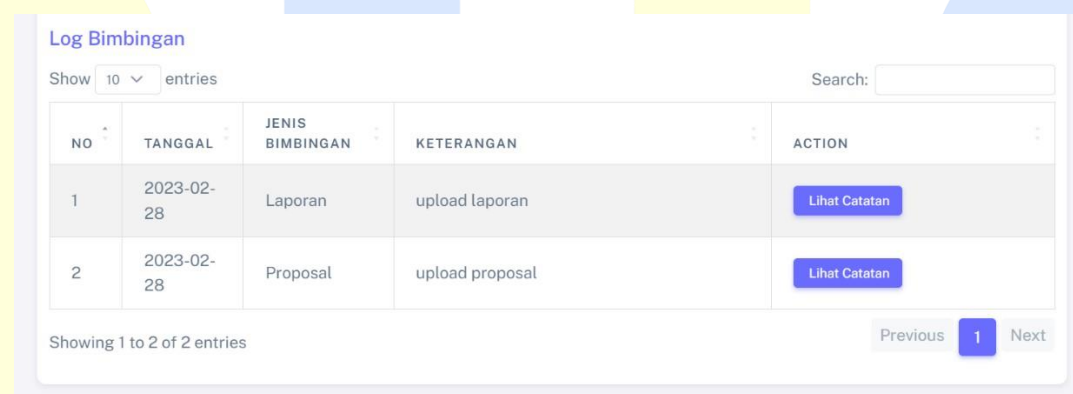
Log Bimbingan

Show 10 entries

Search:

| NO | TANGGAL | JENIS BIMBINGAN | KETERANGAN | ACTION |
|---|---|---|---|---|
| 1 | 2023-02-28 | Laporan | upload laporan | Lihat Catatan |
| 2 | 2023-02-28 | Proposal | upload proposal | Lihat Catatan |

Showing 1 to 2 of 2 entries

Previous 1 Next